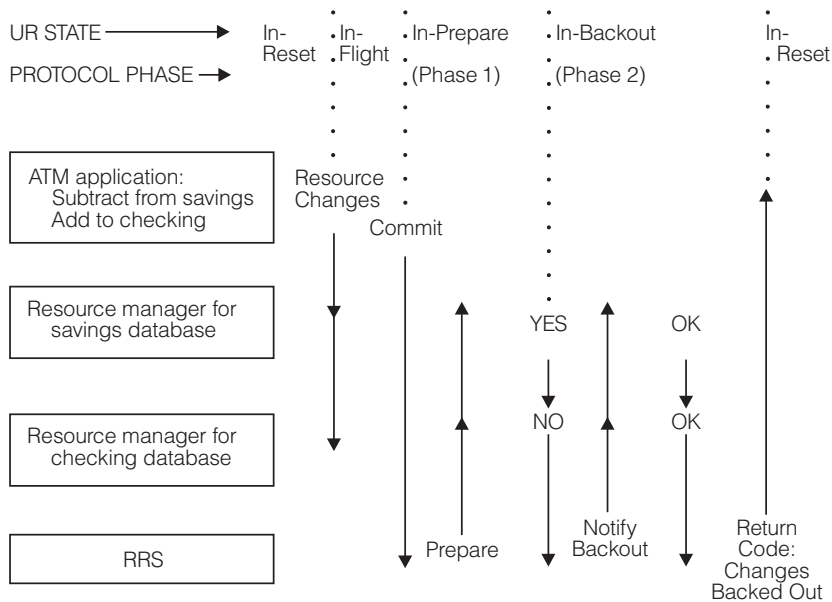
UR STATE

PROTOCOL PHASE

In-Reset

In-Flight

In-Prepare

(Phase 1)

In-Backout

(Phase 2)

In-Reset

ATM application:
Subtract from savings
Add to checking

Resource Changes

Commit

Resource manager for savings database

YES

OK

Resource manager for checking database

NO

OK

RRS

Prepare

Notify Backout

Return Code: Changes Backed Out